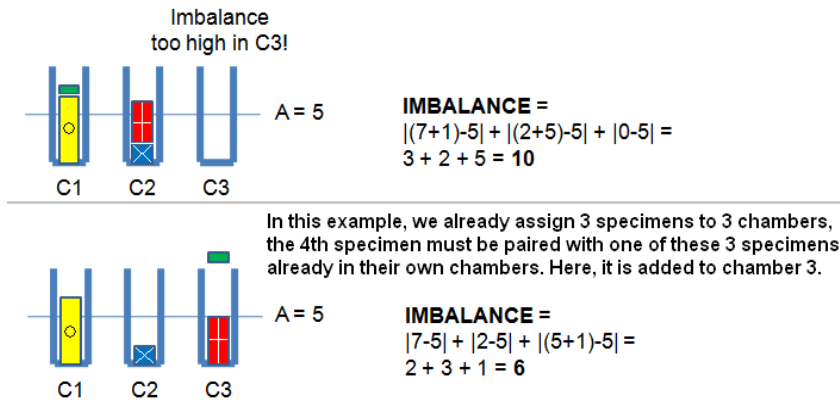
Imbalance
too high in C3!

A = 5

C1 C2 C3

IMBALANCE =
|(7+1)-5| + |(2+5)-5| + |0-5| =
3 + 2 + 5 = **10**

In this example, we already assign 3 specimens to 3 chambers, the 4th specimen must be paired with one of these 3 specimens already in their own chambers. Here, it is added to chamber 3.

A = 5

C1 C2 C3

IMBALANCE =
|7-5| + |2-5| + |(5+1)-5| =
2 + 3 + 1 = **6**